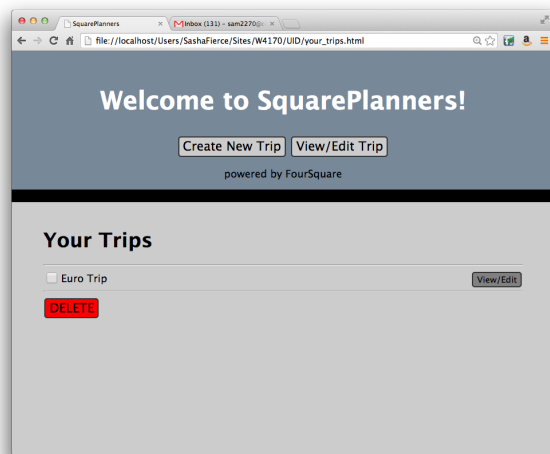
SquarePlanners ×
Inbox (131) – sam2270@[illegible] ×

file://localhost/Users/SashaFierce/Sites/W4170/UID/your_trips.html

Welcome to SquarePlanners!

Create New Trip View/Edit Trip

powered by FourSquare

Your Trips

Euro Trip View/Edit

DELETE